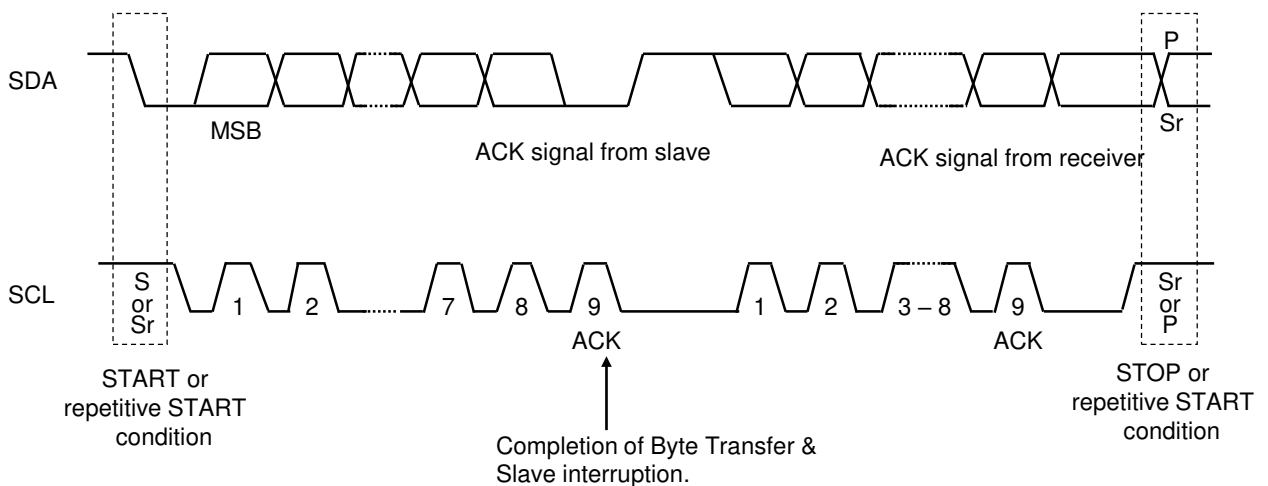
SDA

P

Sr

MSB

ACK signal from slave

ACK signal from receiver

SCL

S or Sr

1

2

7

8

9

ACK

1

2

3 – 8

9

ACK

Sr or P

START or repetitive START condition

Completion of Byte Transfer & Slave interruption.

STOP or repetitive START condition